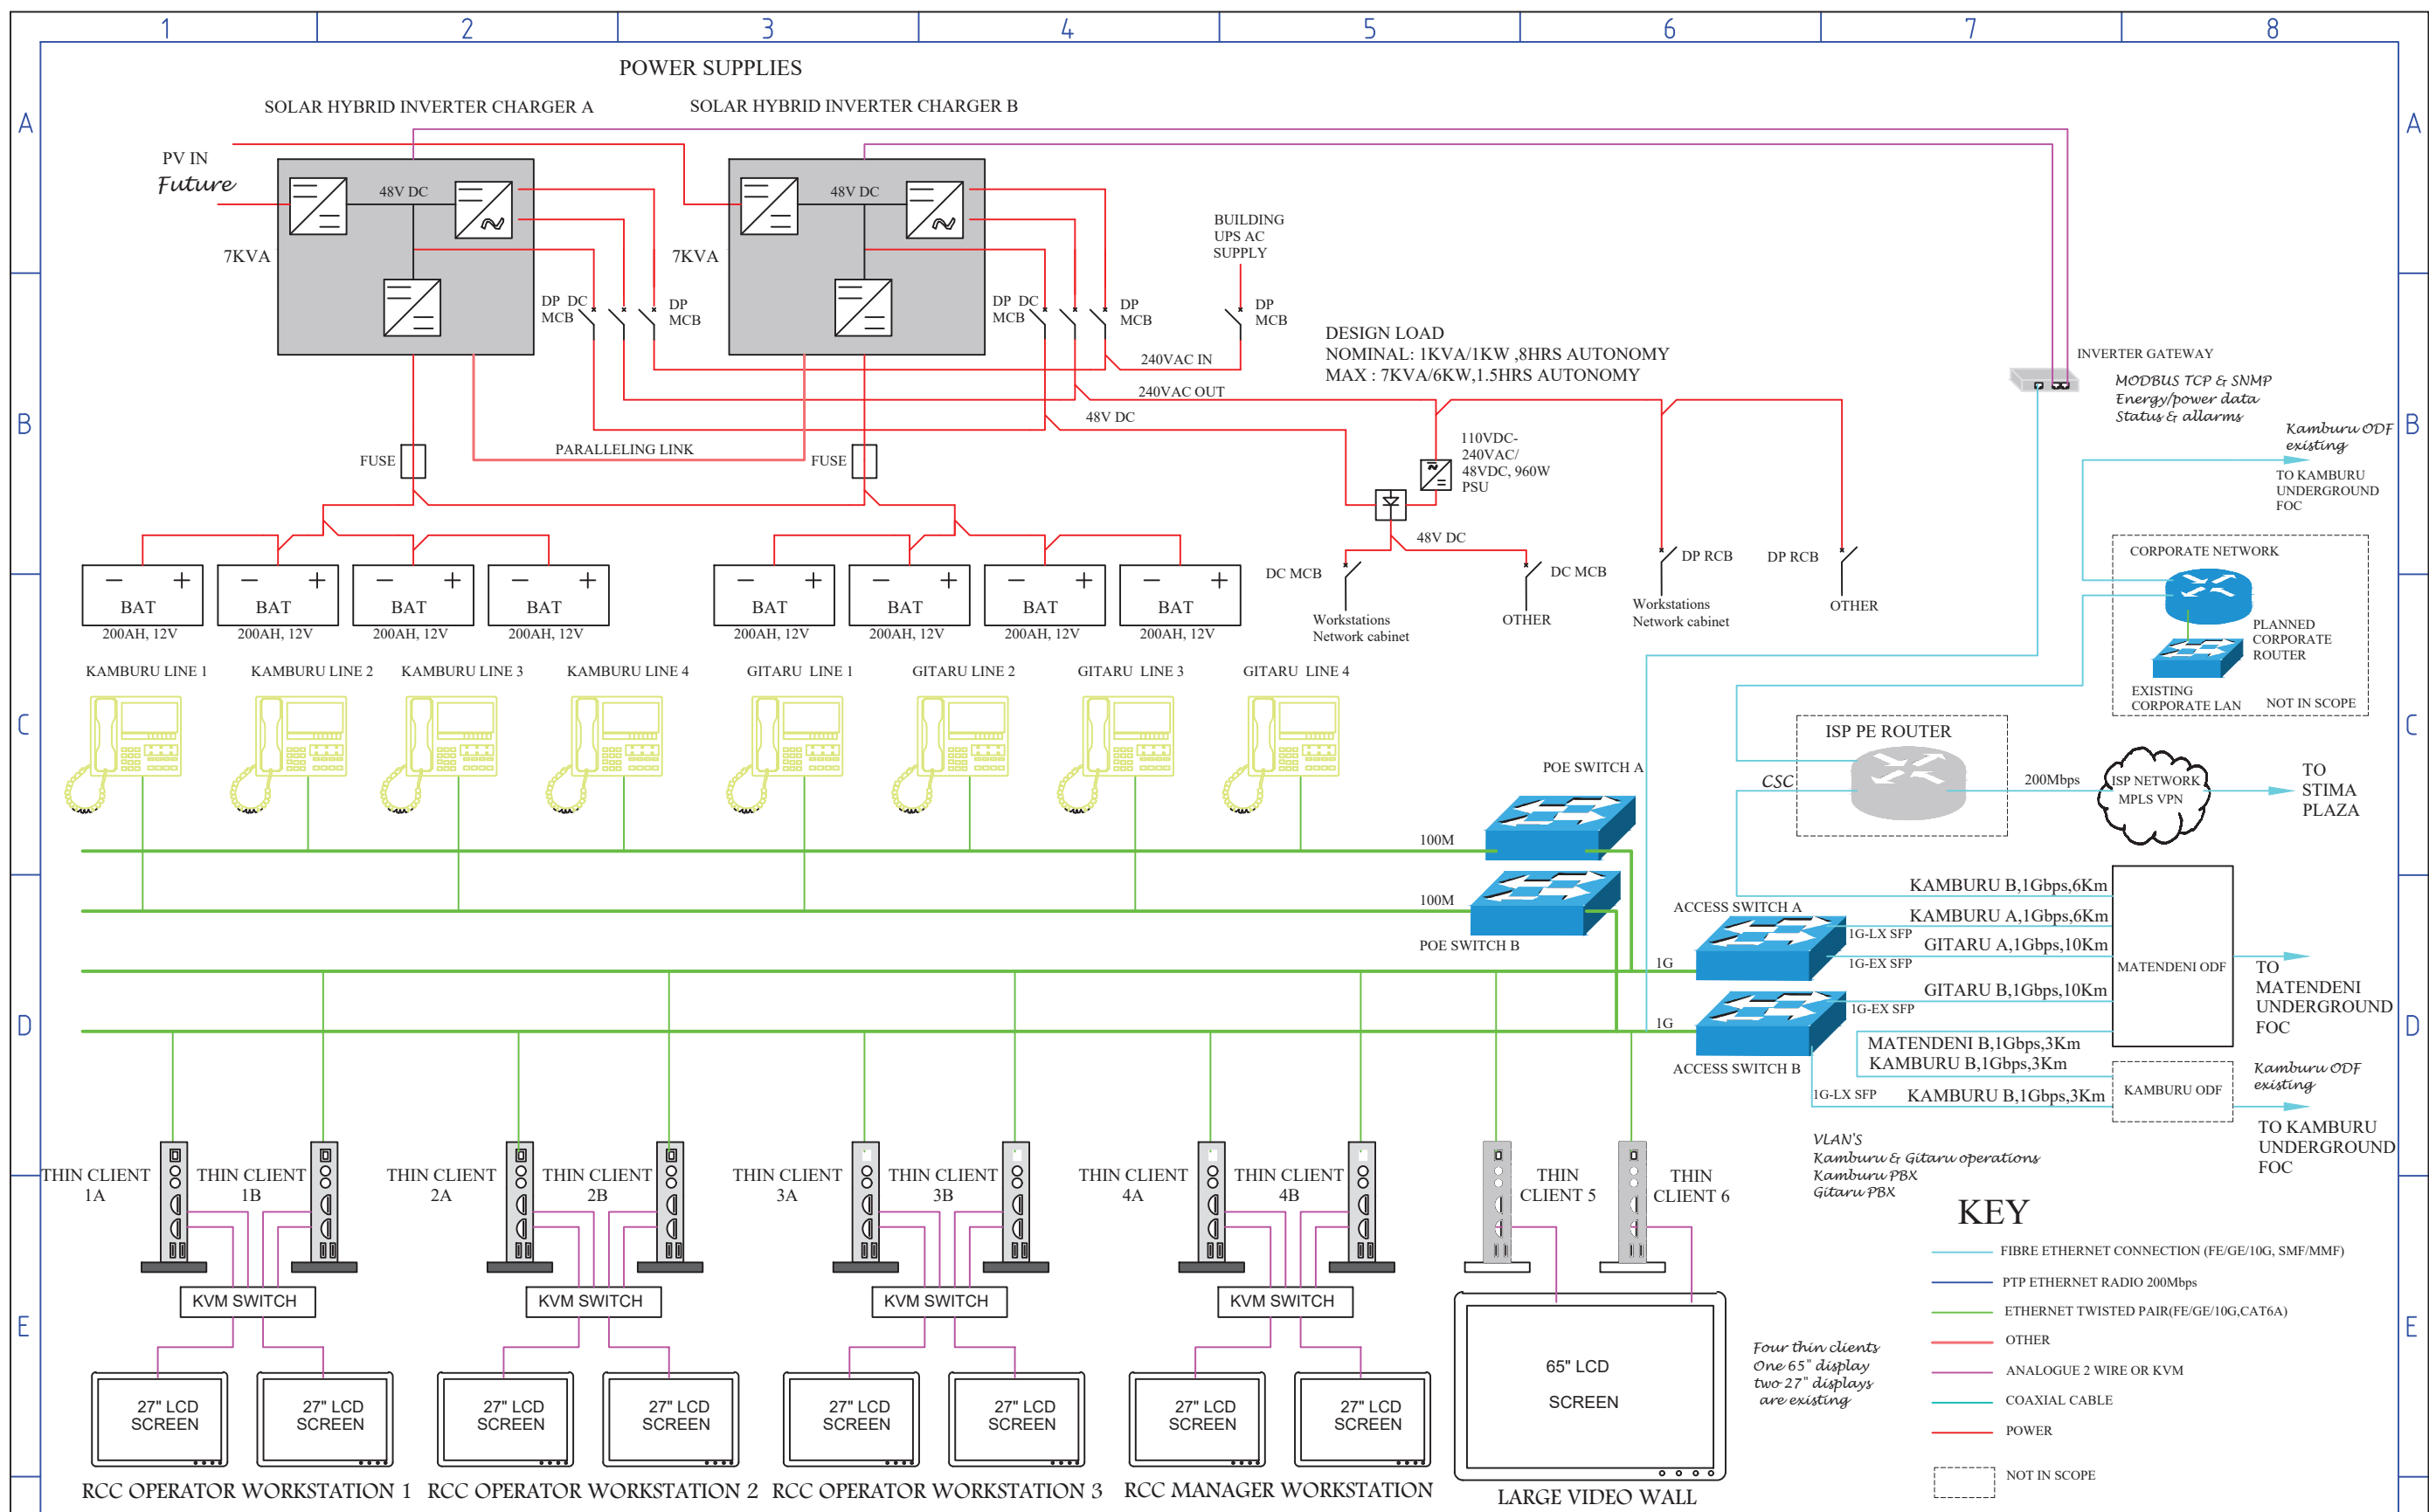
1 2 3 4 5 6 7 8

A B C D E

POWER SUPPLIES

SOLAR HYBRID INVERTER CHARGER A

SOLAR HYBRID INVERTER CHARGER B

PV IN
Future

48V DC

48V DC

7KVA

7KVA

DP DC MCB

DP MCB

DP DC MCB

DP MCB

BUILDING UPS AC SUPPLY

DP MCB

DESIGN LOAD
NOMINAL: 1KVA/1KW ,8HRS AUTONOMY
MAX : 7KVA/6KW,1.5HRS AUTONOMY

240VAC IN

240VAC OUT

48V DC

INVERTER GATEWAY

MODBUS TCP & SNMP
Energy/power data
Status & allarms

Kamburu ODF existing

TO KAMBURU UNDERGROUND FOC

FUSE

PARALLELING LINK

FUSE

110VDC-240VAC/48VDC, 960W PSU

48V DC

DC MCB

DC MCB

DP RCB

DP RCB

Workstations Network cabinet

OTHER

Workstations Network cabinet

OTHER

CORPORATE NETWORK

PLANNED CORPORATE ROUTER

EXISTING CORPORATE LAN

NOT IN SCOPE

BAT 200AH, 12V

BAT 200AH, 12V

BAT 200AH, 12V

BAT 200AH, 12V

BAT 200AH, 12V

BAT 200AH, 12V

BAT 200AH, 12V

BAT 200AH, 12V

KAMBURU LINE 1

KAMBURU LINE 2

KAMBURU LINE 3

KAMBURU LINE 4

GITARU LINE 1

GITARU LINE 2

GITARU LINE 3

GITARU LINE 4

ISP PE ROUTER

CSC

200Mbps

ISP NETWORK MPLS VPN

TO STIMA PLAZA

POE SWITCH A

100M

100M

POE SWITCH B

ACCESS SWITCH A

1G-LX SFP

1G-EX SFP

1G

1G

1G-EX SFP

ACCESS SWITCH B

1G-LX SFP

KAMBURU B,1Gbps,6Km
KAMBURU A,1Gbps,6Km
GITARU A,1Gbps,10Km
GITARU B,1Gbps,10Km
MATENDENI B,1Gbps,3Km
KAMBURU B,1Gbps,3Km
KAMBURU B,1Gbps,3Km

MATENDENI ODF

TO MATENDENI UNDERGROUND FOC

KAMBURU ODF

Kamburu ODF existing

TO KAMBURU UNDERGROUND FOC

VLAN'S
Kamburu & Gitaru operations
Kamburu PBX
Gitaru PBX

KEY

FIBRE ETHERNET CONNECTION (FE/GE/10G, SMF/MMF)
PTP ETHERNET RADIO 200Mbps
ETHERNET TWISTED PAIR(FE/GE/10G,CAT6A)
OTHER
ANALOGUE 2 WIRE OR KVM
COAXIAL CABLE
POWER
NOT IN SCOPE

THIN CLIENT 1A

THIN CLIENT 1B

THIN CLIENT 2A

THIN CLIENT 2B

THIN CLIENT 3A

THIN CLIENT 3B

THIN CLIENT 4A

THIN CLIENT 4B

THIN CLIENT 5

THIN CLIENT 6

KVM SWITCH

KVM SWITCH

KVM SWITCH

KVM SWITCH

27" LCD SCREEN

27" LCD SCREEN

27" LCD SCREEN

27" LCD SCREEN

27" LCD SCREEN

27" LCD SCREEN

27" LCD SCREEN

27" LCD SCREEN

65" LCD SCREEN

Four thin clients
One 65" display
two 27" displays
are existing

RCC OPERATOR WORKSTATION 1

RCC OPERATOR WORKSTATION 2

RCC OPERATOR WORKSTATION 3

RCC MANAGER WORKSTATION

LARGE VIDEO WALL